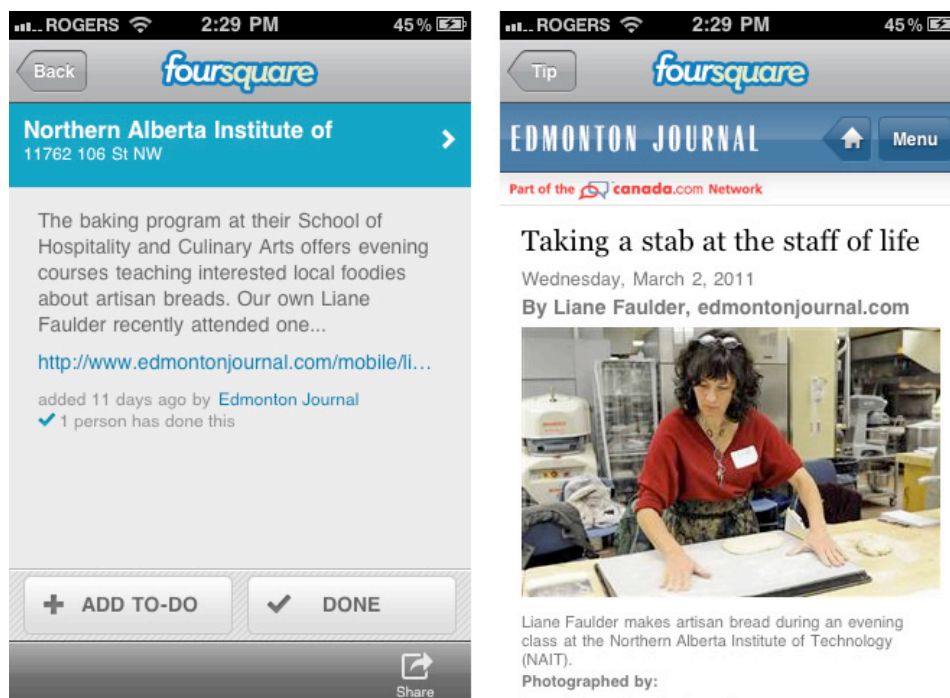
ROGERS 2:29 PM 45 %

Back

foursquare

Northern Alberta Institute of
11762 106 St NW

The baking program at their School of Hospitality and Culinary Arts offers evening courses teaching interested local foodies about artisan breads. Our own Liane Faulder recently attended one...

http://www.edmontonjournal.com/mobile/li...

added 11 days ago by Edmonton Journal
1 person has done this

ADD TO-DO

DONE

Share

ROGERS 2:29 PM 45 %

Tip

foursquare

EDMONTON JOURNAL

Menu

Part of the canada.com Network

Taking a stab at the staff of life

Wednesday, March 2, 2011

By Liane Faulder, edmontonjournal.com

Liane Faulder makes artisan bread during an evening class at the Northern Alberta Institute of Technology (NAIT).

Photographed by: